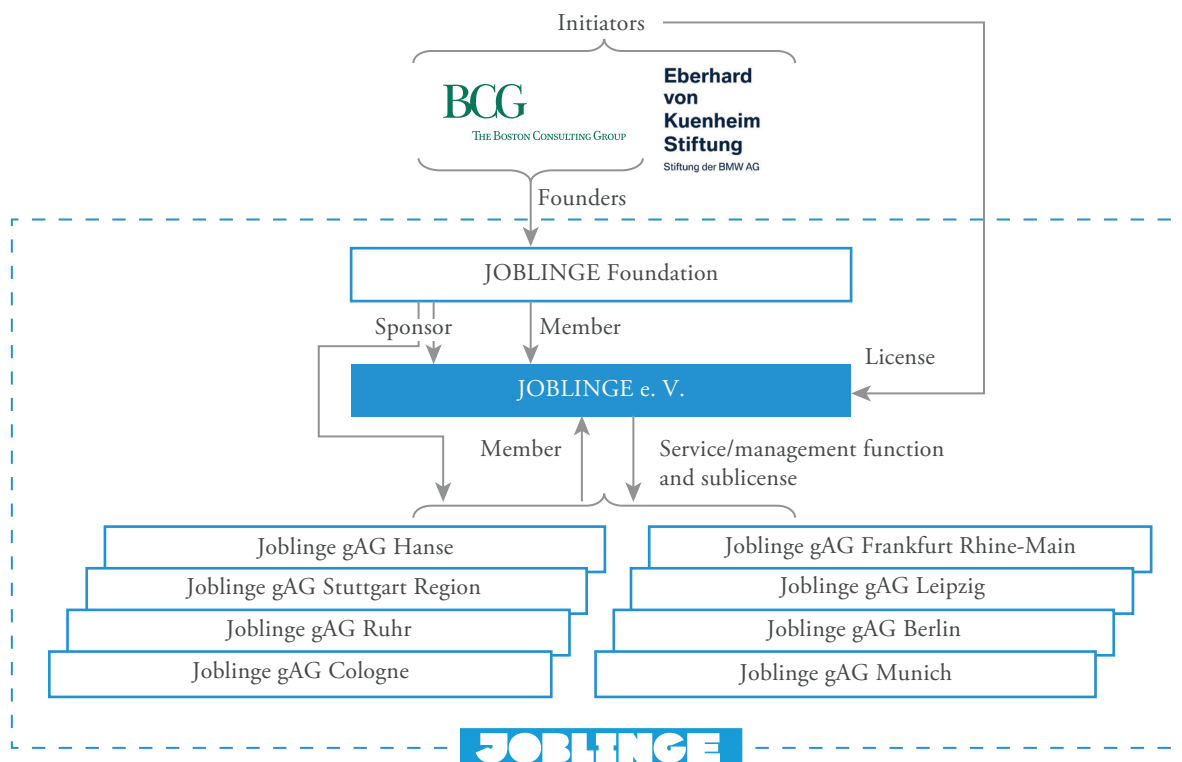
Initiators

BCG
THE BOSTON CONSULTING GROUP

Eberhard von Kuenheim Stiftung
Stiftung der BMW AG

Founders

JOBLINGE Foundation

Sponsor

Member

License

JOBLINGE e. V.

Member

Service/management function and sublicense

Joblinge gAG Hanse
Joblinge gAG Stuttgart Region
Joblinge gAG Ruhr
Joblinge gAG Cologne

Joblinge gAG Frankfurt Rhine-Main
Joblinge gAG Leipzig
Joblinge gAG Berlin
Joblinge gAG Munich

JOBLINGE